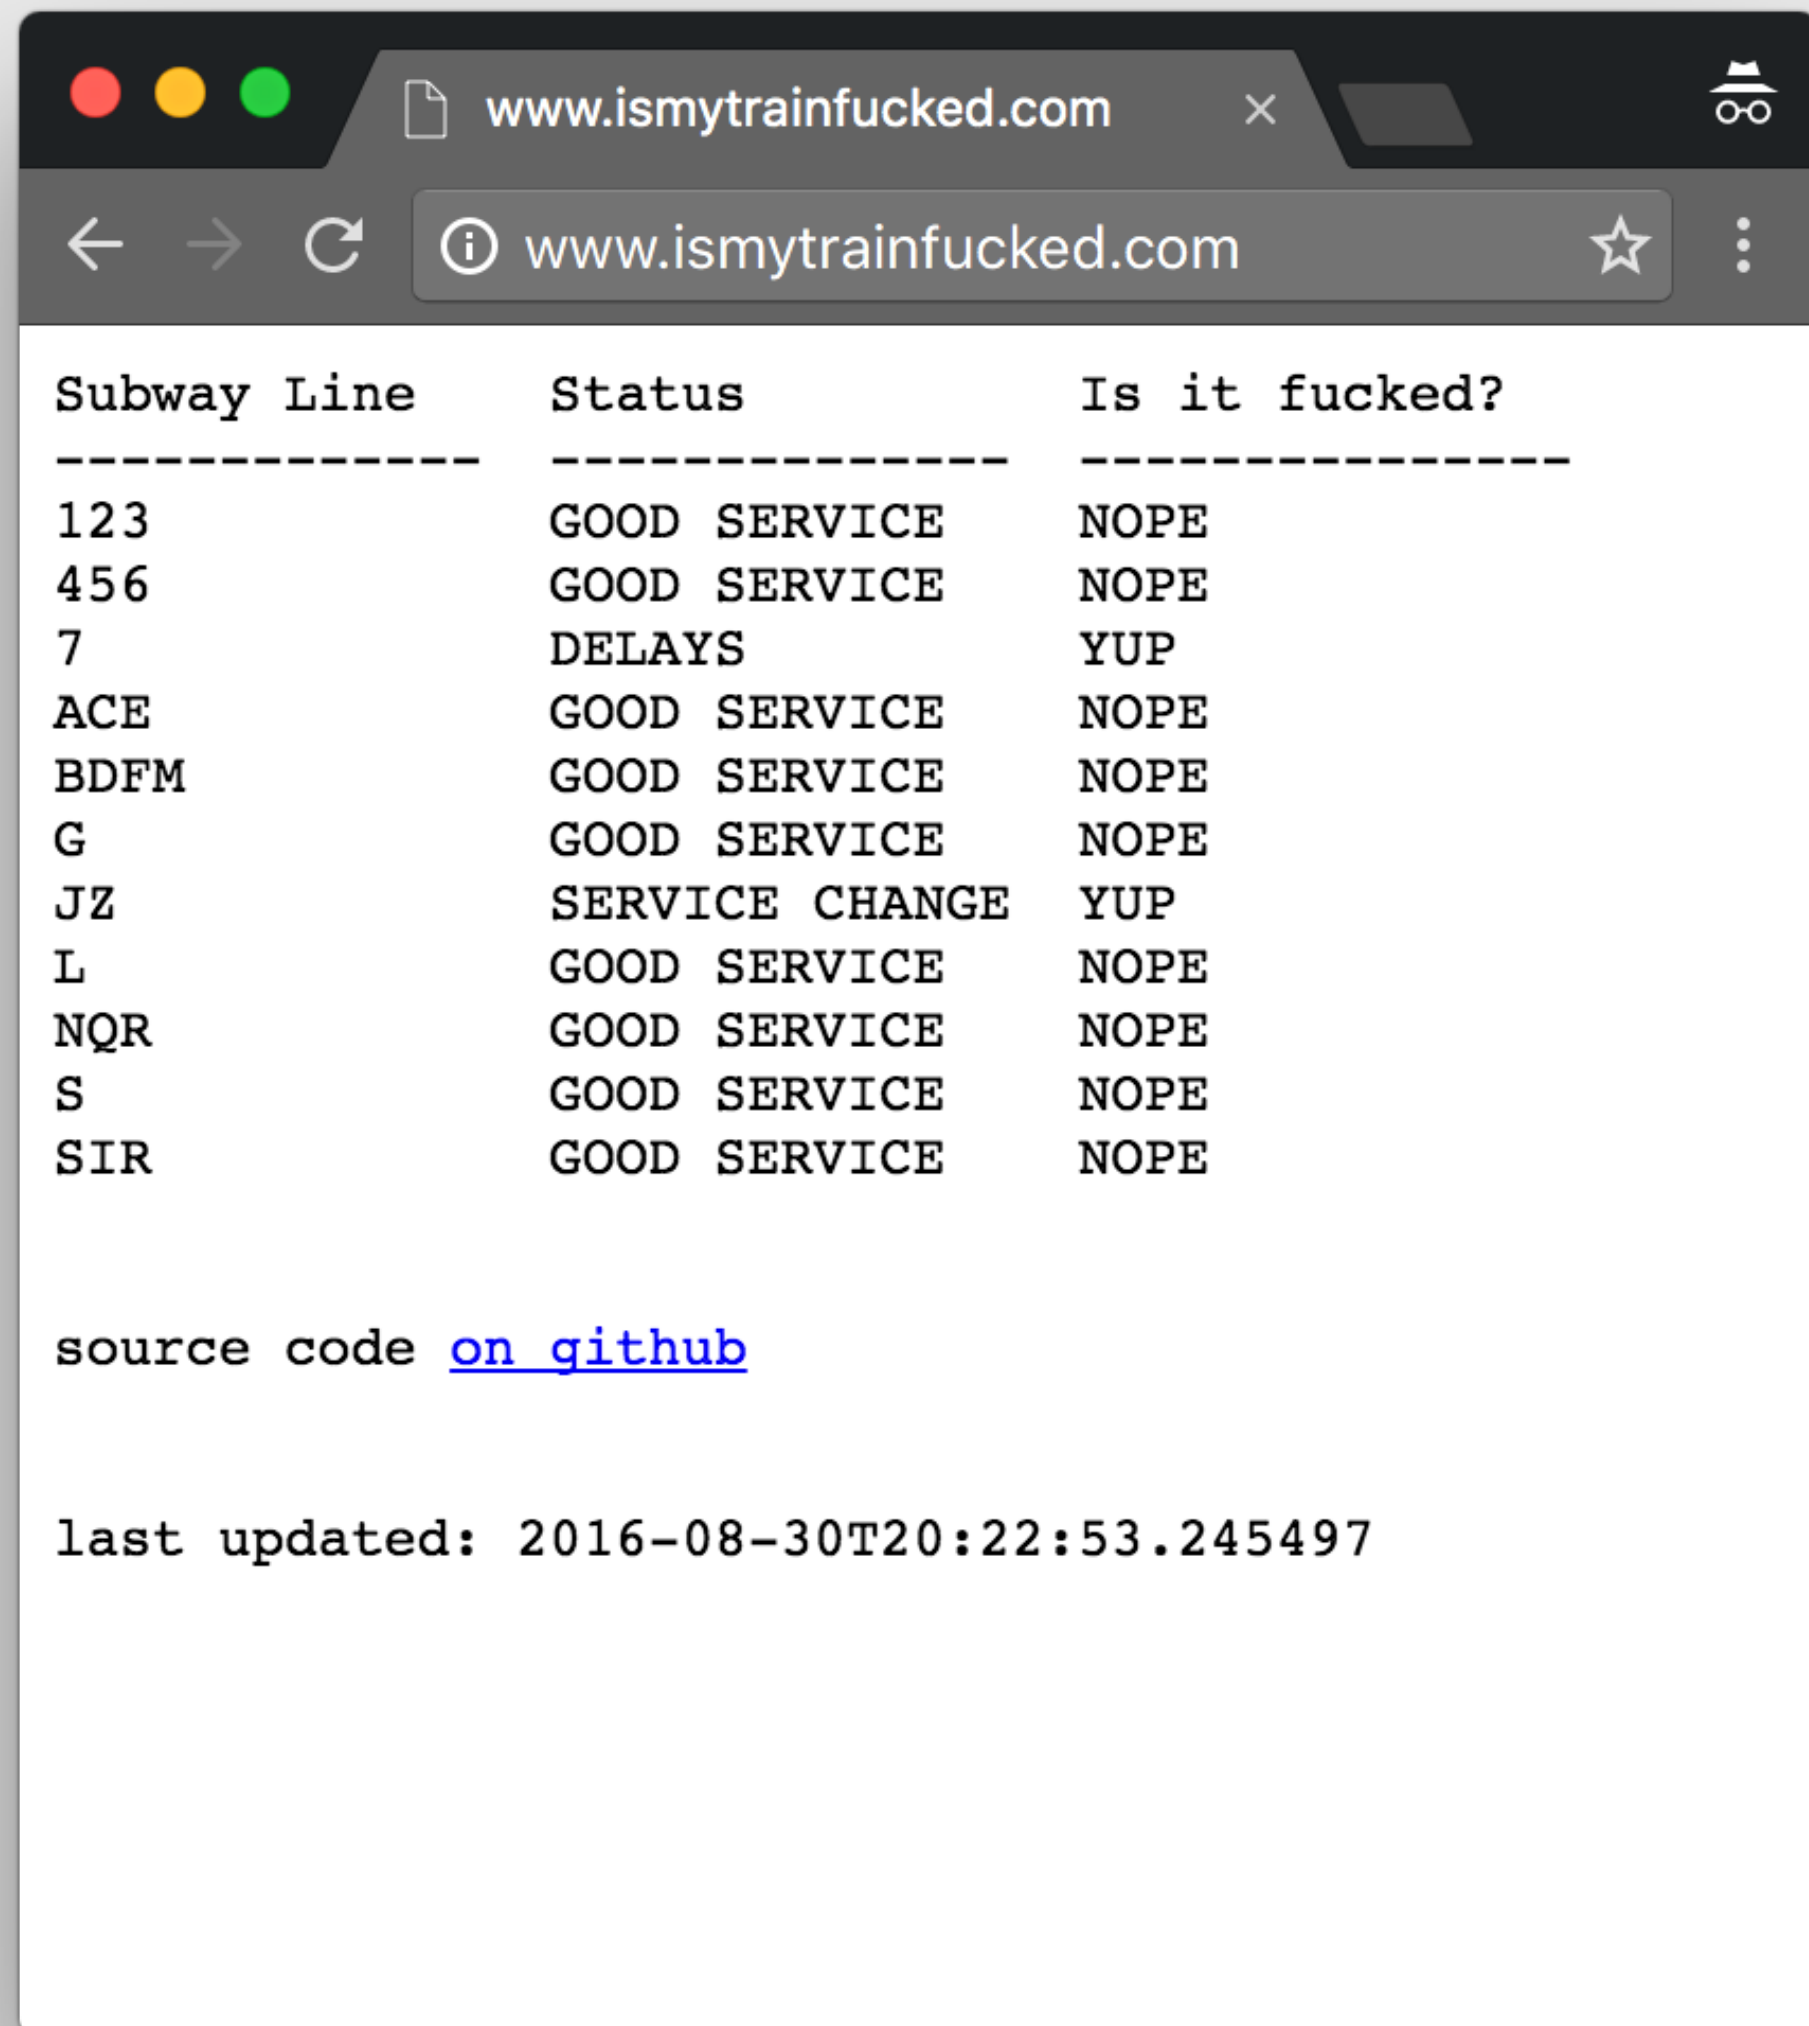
www.ismytrainfucked.com

www.ismytrainfucked.com

| Subway Line | Status | Is it fucked? |
|---|---|---|
| 123 | GOOD SERVICE | NOPE |
| 456 | GOOD SERVICE | NOPE |
| 7 | DELAYS | YUP |
| ACE | GOOD SERVICE | NOPE |
| BDFM | GOOD SERVICE | NOPE |
| G | GOOD SERVICE | NOPE |
| JZ | SERVICE CHANGE | YUP |
| L | GOOD SERVICE | NOPE |
| NQR | GOOD SERVICE | NOPE |
| S | GOOD SERVICE | NOPE |
| SIR | GOOD SERVICE | NOPE |

source code on github

last updated: 2016-08-30T20:22:53.245497